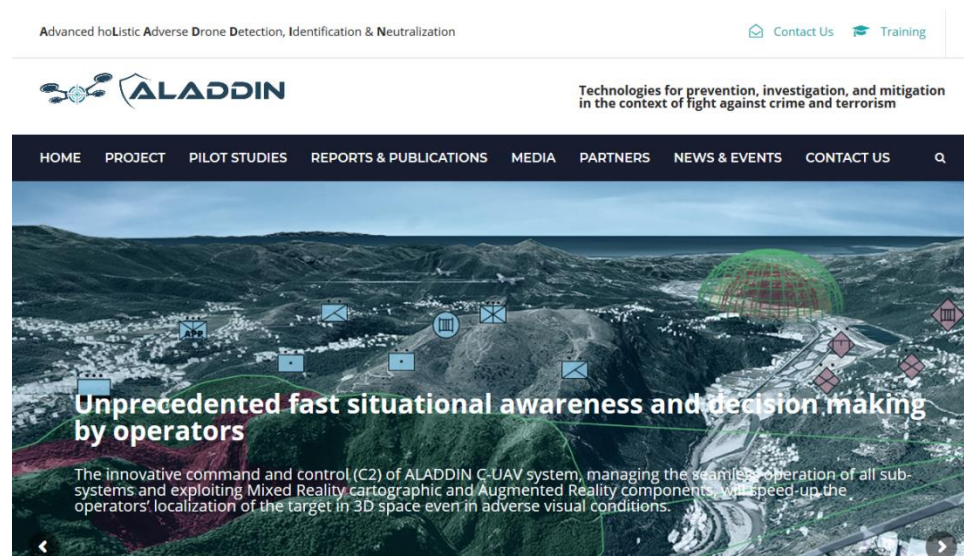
Advanced hoListic Adverse Drone Detection, Identification & Neutralization

Contact Us Training

ALADDIN

Technologies for prevention, investigation, and mitigation in the context of fight against crime and terrorism

HOME PROJECT PILOT STUDIES REPORTS & PUBLICATIONS MEDIA PARTNERS NEWS & EVENTS CONTACT US

Unprecedented fast situational awareness and decision making by operators

The innovative command and control (C2) of ALADDIN C-UAV system, managing the seamless operation of all sub-systems and exploiting Mixed Reality cartographic and Augmented Reality components, will speed-up the operators' localization of the target in 3D space even in adverse visual conditions.